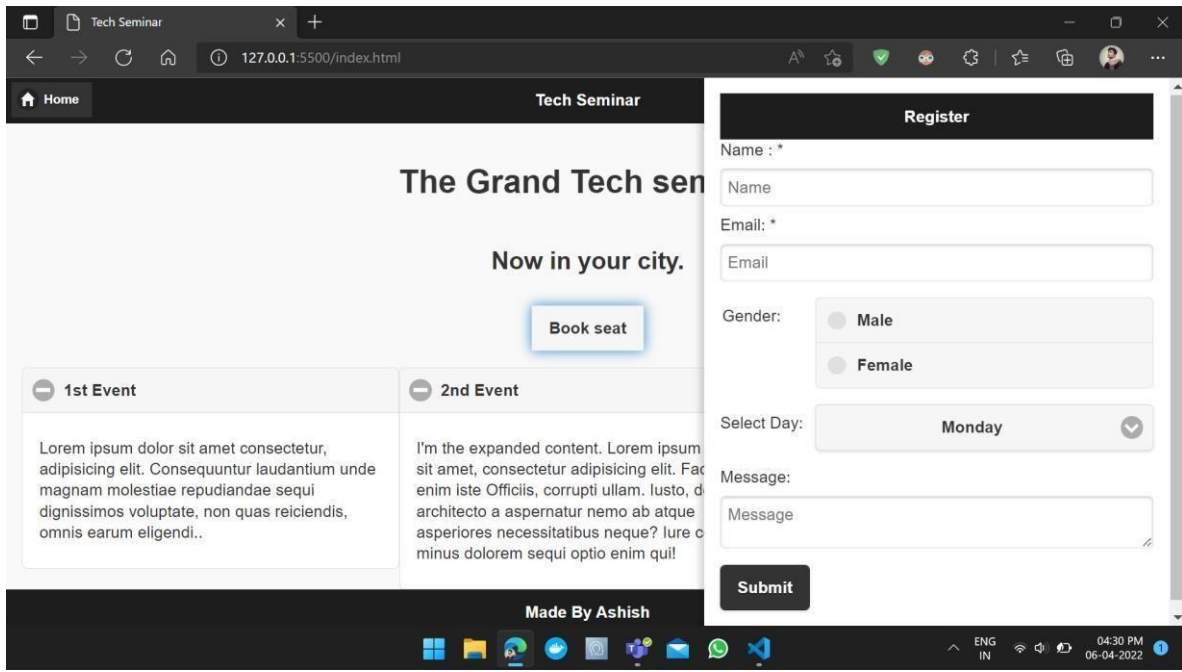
Tech Seminar
127.0.0.1:5500/index.html

Home
Tech Seminar

The Grand Tech sen

Now in your city.

Book seat

1st Event

Lorem ipsum dolor sit amet consectetur, adipisicing elit. Consequuntur laudantium unde magnam molestiae repudiandae sequi dignissimos voluptate, non quas reiciendis, omnis earum eligendi..

2nd Event

I'm the expanded content. Lorem ipsum sit amet, consectetur adipisicing elit. Fac enim iste Officiis, corrupti ullam. Iusto, d architecto a aspernatur nemo ab atque asperiores necessitatibus neque? Iure c minus dolorem sequi optio enim qui!

Register

Name : *
Name
Email: *
Email
Gender:
Male
Female
Select Day:
Monday
Message:
Message
Submit

Made By Ashish

ENG IN
04:30 PM
06-04-2022